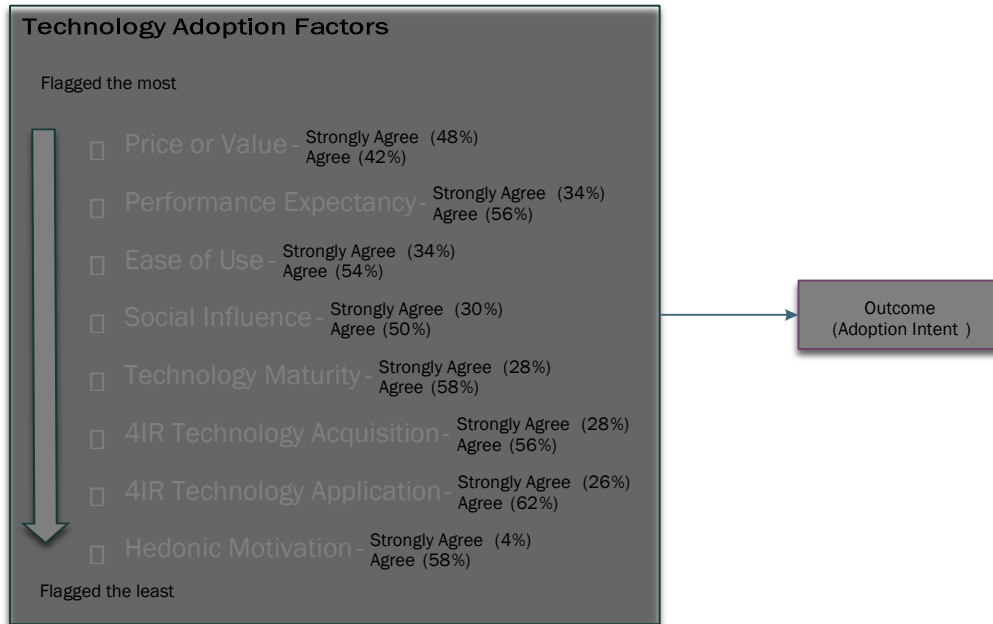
Technology Adoption Factors

Flagged the most

Price or Value - Strongly Agree (48%) Agree (42%)

Performance Expectancy - Strongly Agree (34%) Agree (56%)

Ease of Use - Strongly Agree (34%) Agree (54%)

Social Influence - Strongly Agree (30%) Agree (50%)

Technology Maturity - Strongly Agree (28%) Agree (58%)

4IR Technology Acquisition - Strongly Agree (28%) Agree (56%)

4IR Technology Application - Strongly Agree (26%) Agree (62%)

Hedonic Motivation - Strongly Agree (4%) Agree (58%)

Flagged the least

Outcome (Adoption Intent )